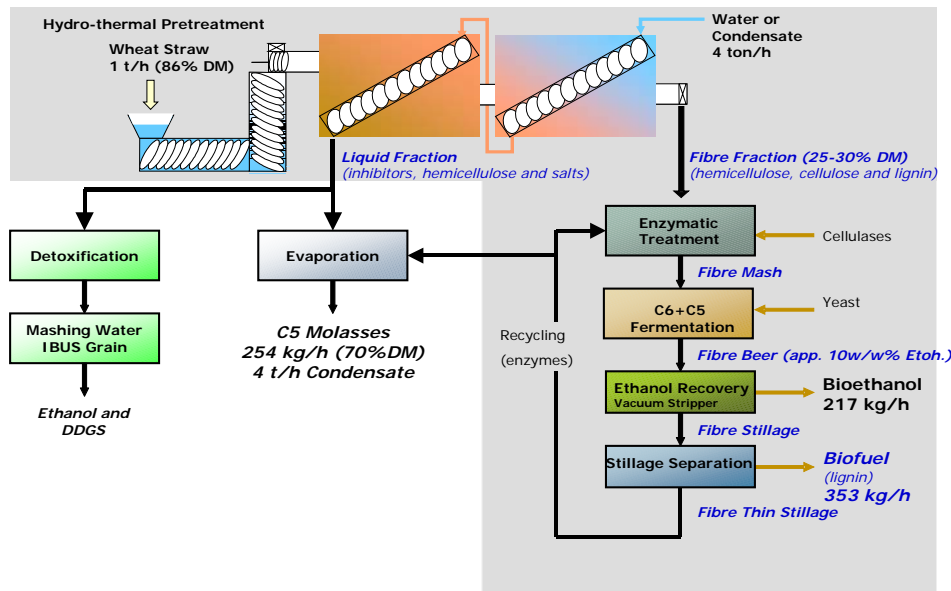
Hydro-thermal Pretreatment

Wheat Straw
1 t/h (86% DM)

Water or
Condensate
4 ton/h

Liquid Fraction
(inhibitors, hemicellulose and salts)

Fibre Fraction (25-30% DM)
(hemicellulose, cellulose and lignin)

Detoxification

Evaporation

Enzymatic
Treatment

Cellulases

Fibre Mash

Mashing Water
IBUS Grain

C5 Molasses
254 kg/h (70%DM)
4 t/h Condensate

Recycling
(enzymes)

C6+C5
Fermentation

Yeast

Fibre Beer (app. 10w/w% Etoh.)

Ethanol and
DDGS

Ethanol Recovery
Vacuum Stripper

Bioethanol
217 kg/h

Fibre Stillage

Stillage Separation

Biofuel
(lignin)
353 kg/h

Fibre Thin Stillage